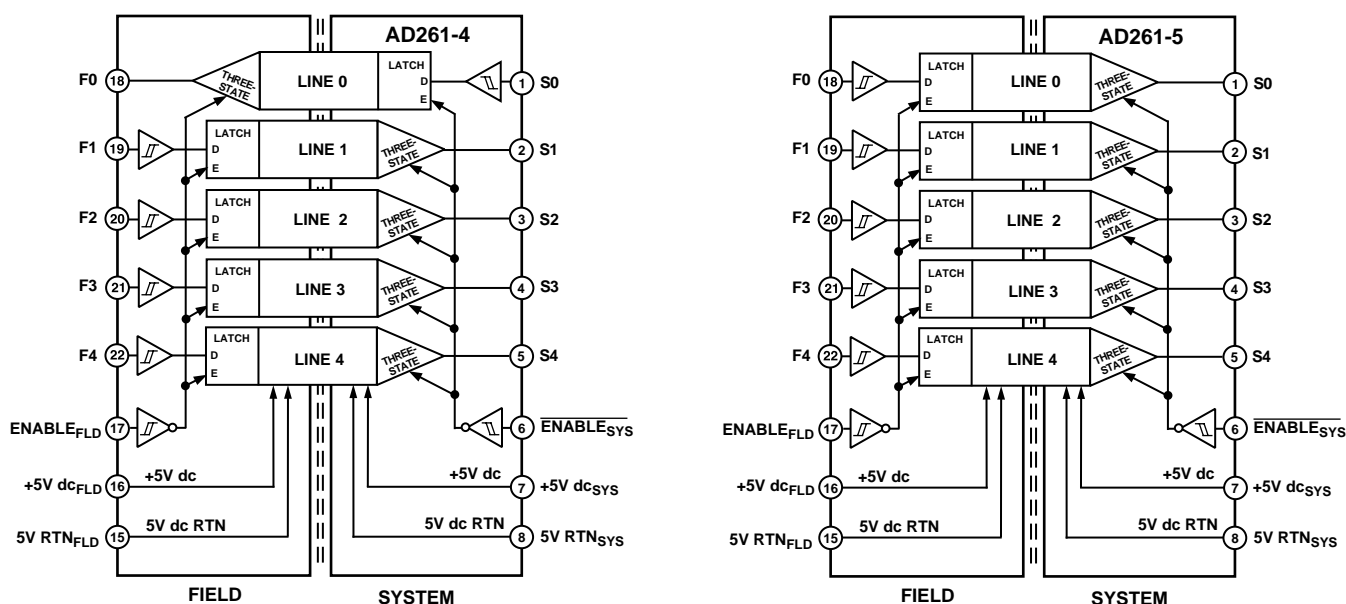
AD261-4

F0 18 THREE-STATE LINE 0 LATCH D E 1 S0

F1 19 LATCH D E LINE 1 THREE-STATE 2 S1

F2 20 LATCH D E LINE 2 THREE-STATE 3 S2

F3 21 LATCH D E LINE 3 THREE-STATE 4 S3

F4 22 LATCH D E LINE 4 THREE-STATE 5 S4

$ENABLE_{FLD}$ 17

6 $\overline{ENABLE_{SYS}}$

$+5V\ dc_{FLD}$ 16 +5V dc

+5V dc 7 $+5V\ dc_{SYS}$

$5V\ RTN_{FLD}$ 15 5V dc RTN

5V dc RTN 8 $5V\ RTN_{SYS}$

FIELD

SYSTEM

AD261-5

F0 18 LATCH D E LINE 0 THREE-STATE 1 S0

F1 19 LATCH D E LINE 1 THREE-STATE 2 S1

F2 20 LATCH D E LINE 2 THREE-STATE 3 S2

F3 21 LATCH D E LINE 3 THREE-STATE 4 S3

F4 22 LATCH D E LINE 4 THREE-STATE 5 S4

$ENABLE_{FLD}$ 17

6 $\overline{ENABLE_{SYS}}$

$+5V\ dc_{FLD}$ 16 +5V dc

+5V dc 7 $+5V\ dc_{SYS}$

$5V\ RTN_{FLD}$ 15 5V dc RTN

5V dc RTN 8 $5V\ RTN_{SYS}$

FIELD

SYSTEM